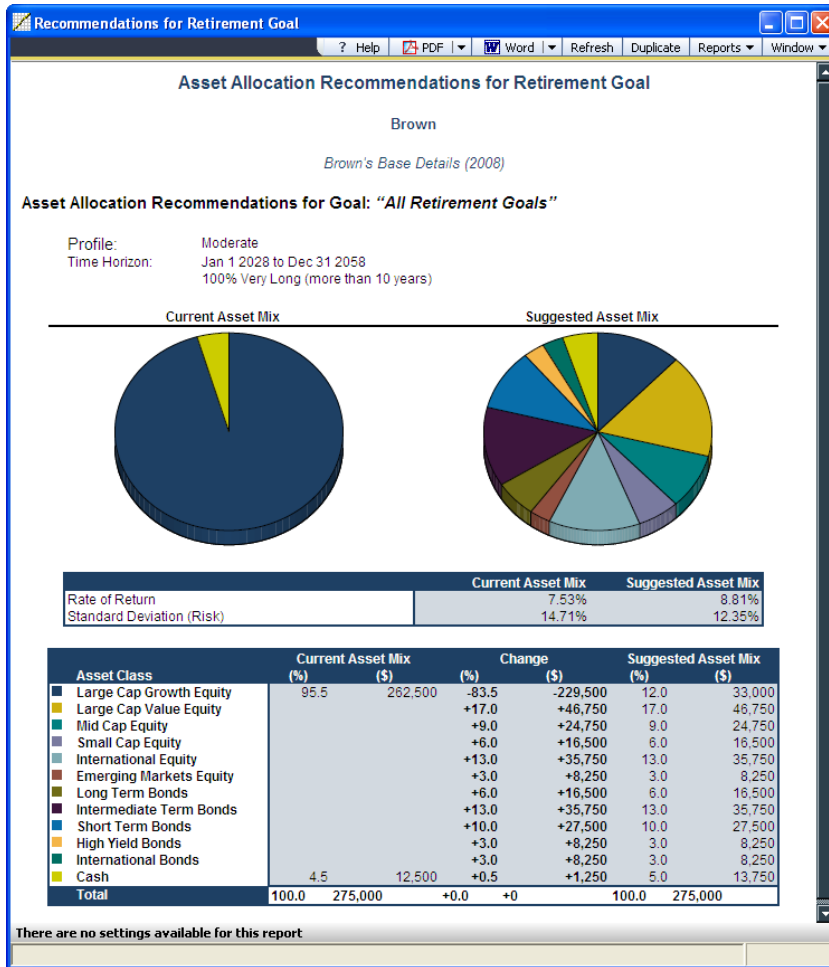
Recommendations for Retirement Goal

? Help | PDF | Word | Refresh | Duplicate | Reports | Window

Asset Allocation Recommendations for Retirement Goal

Brown

Brown's Base Details (2008)

Asset Allocation Recommendations for Goal: "All Retirement Goals"

Profile: Moderate
Time Horizon: Jan 1 2028 to Dec 31 2058
100% Very Long (more than 10 years)

Current Asset Mix

Suggested Asset Mix

| | Current Asset Mix | Suggested Asset Mix |
|---|---|---|
| Rate of Return | 7.53% | 8.81% |
| Standard Deviation (Risk) | 14.71% | 12.35% |

| Asset Class | Current Asset Mix (%) | Current Asset Mix ($) | Change (%) | Change ($) | Suggested Asset Mix (%) | Suggested Asset Mix ($) |
|---|---|---|---|---|---|---|
| Large Cap Growth Equity | 95.5 | 262,500 | -83.5 | -229,500 | 12.0 | 33,000 |
| Large Cap Value Equity | | | +17.0 | +46,750 | 17.0 | 46,750 |
| Mid Cap Equity | | | +9.0 | +24,750 | 9.0 | 24,750 |
| Small Cap Equity | | | +6.0 | +16,500 | 6.0 | 16,500 |
| International Equity | | | +13.0 | +35,750 | 13.0 | 35,750 |
| Emerging Markets Equity | | | +3.0 | +8,250 | 3.0 | 8,250 |
| Long Term Bonds | | | +6.0 | +16,500 | 6.0 | 16,500 |
| Intermediate Term Bonds | | | +13.0 | +35,750 | 13.0 | 35,750 |
| Short Term Bonds | | | +10.0 | +27,500 | 10.0 | 27,500 |
| High Yield Bonds | | | +3.0 | +8,250 | 3.0 | 8,250 |
| International Bonds | | | +3.0 | +8,250 | 3.0 | 8,250 |
| Cash | 4.5 | 12,500 | +0.5 | +1,250 | 5.0 | 13,750 |
| Total | 100.0 | 275,000 | +0.0 | +0 | 100.0 | 275,000 |

There are no settings available for this report